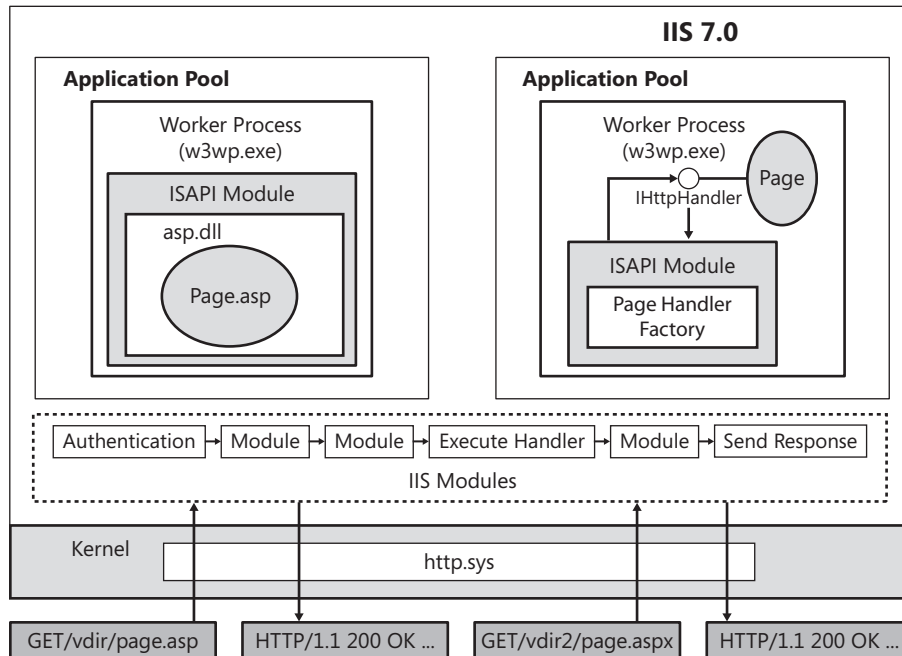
IIS 7.0

Application Pool

Worker Process
(w3wp.exe)

ISAPI Module

asp.dll

Page.asp

Application Pool

Worker Process
(w3wp.exe)

Page

IHttpHandler

ISAPI Module

Page Handler Factory

Authentication

Module

Module

Execute Handler

Module

Send Response

IIS Modules

Kernel

http.sys

GET/vdir/page.asp

HTTP/1.1 200 OK ...

GET/vdir2/page.aspx

HTTP/1.1 200 OK ...